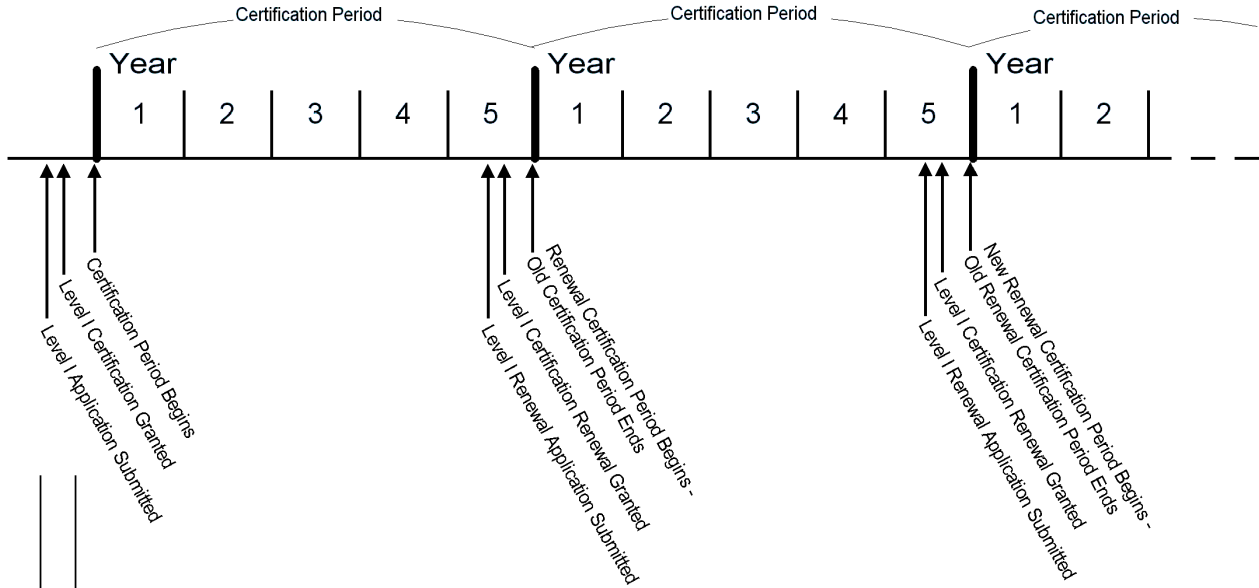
Certification Period
Certification Period
Certification Period

Year
1 2 3 4 5
Year
1 2 3 4 5
Year
1 2

Level I Application Submitted
Level I Certification Granted
Certification Period Begins

Level I Renewal Application Submitted
Level I Certification Renewal Granted
Renewal Certification Period Begins - Old Certification Period Ends

Level I Renewal Application Submitted
Level I Certification Renewal Granted
New Renewal Certification Period Begins - Old Renewal Certification Period Ends